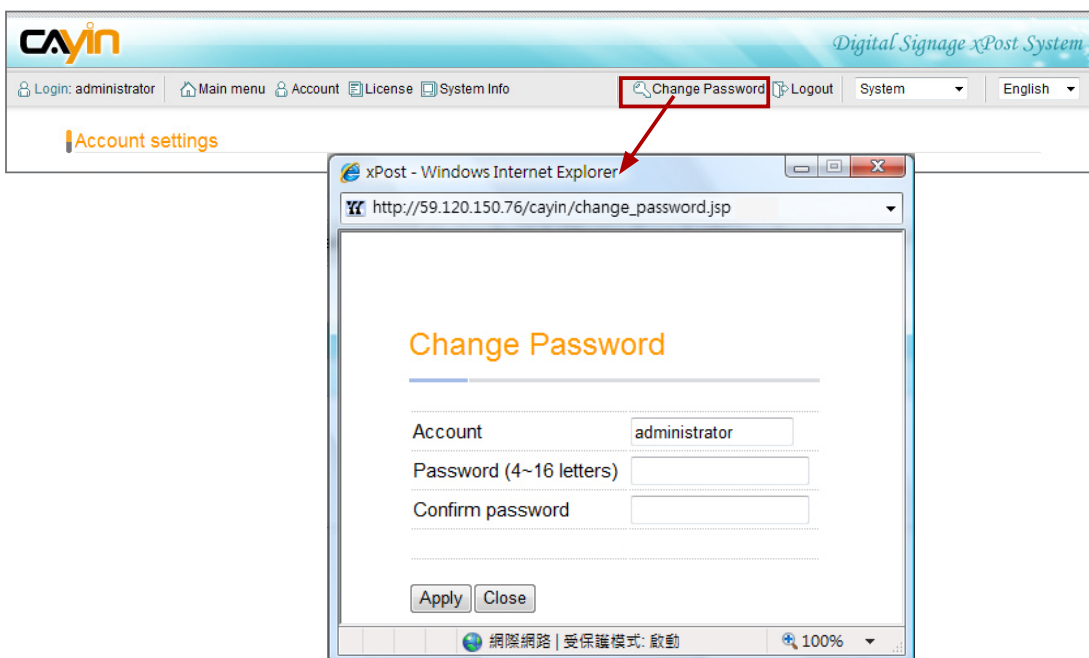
CAYIN

Digital Signage xPost System

Login: administrator Main menu Account License System Info Change Password Logout System English

Account settings

xPost - Windows Internet Explorer

http://59.120.150.76/cayin/change_password.jsp

Change Password

| Account | administrator |
|---|---|
| Password (4~16 letters) | |
| Confirm password | |

Apply Close

網際網路 | 受保護模式: 啟動 100%